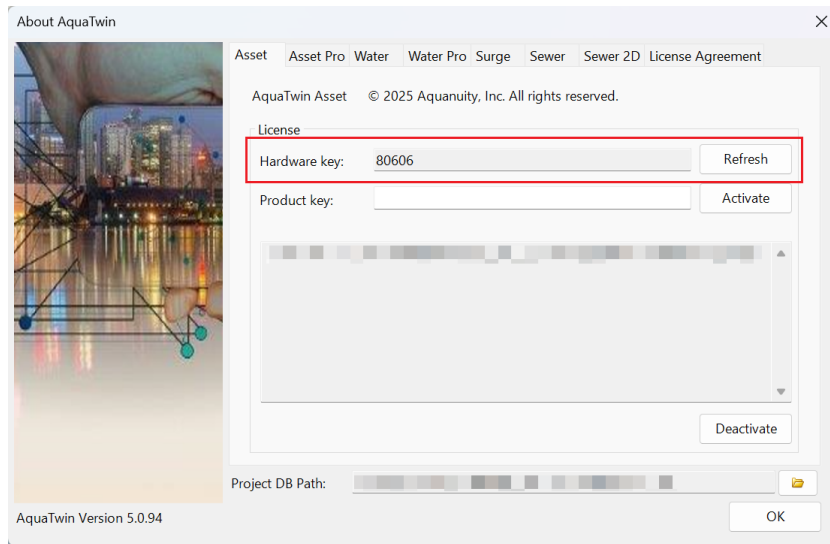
About AquaTwin

Asset | Asset Pro | Water | Water Pro | Surge | Sewer | Sewer 2D | License Agreement

AquaTwin Asset © 2025 Aquanuity, Inc. All rights reserved.

License

Hardware key: 80606 Refresh

Product key: Activate

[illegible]

Deactivate

Project DB Path: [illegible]

AquaTwin Version 5.0.94

OK